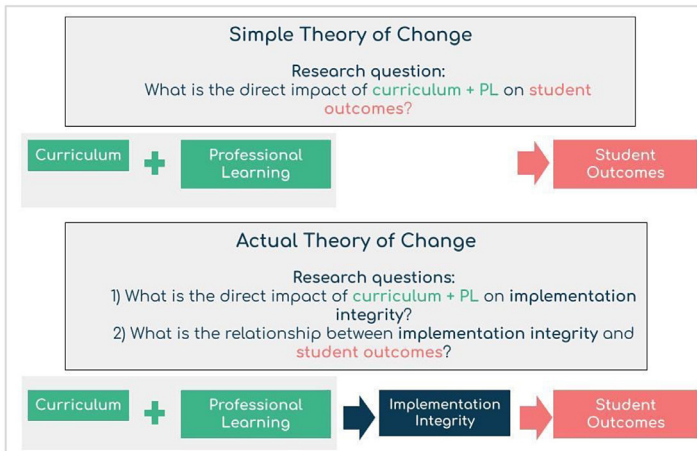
Simple Theory of Change

Research question:
What is the direct impact of curriculum + PL on student outcomes?

Curriculum + Professional Learning

Student Outcomes

Actual Theory of Change

Research questions:
1) What is the direct impact of curriculum + PL on implementation integrity?
2) What is the relationship between implementation integrity and student outcomes?

Curriculum + Professional Learning

Implementation Integrity

Student Outcomes